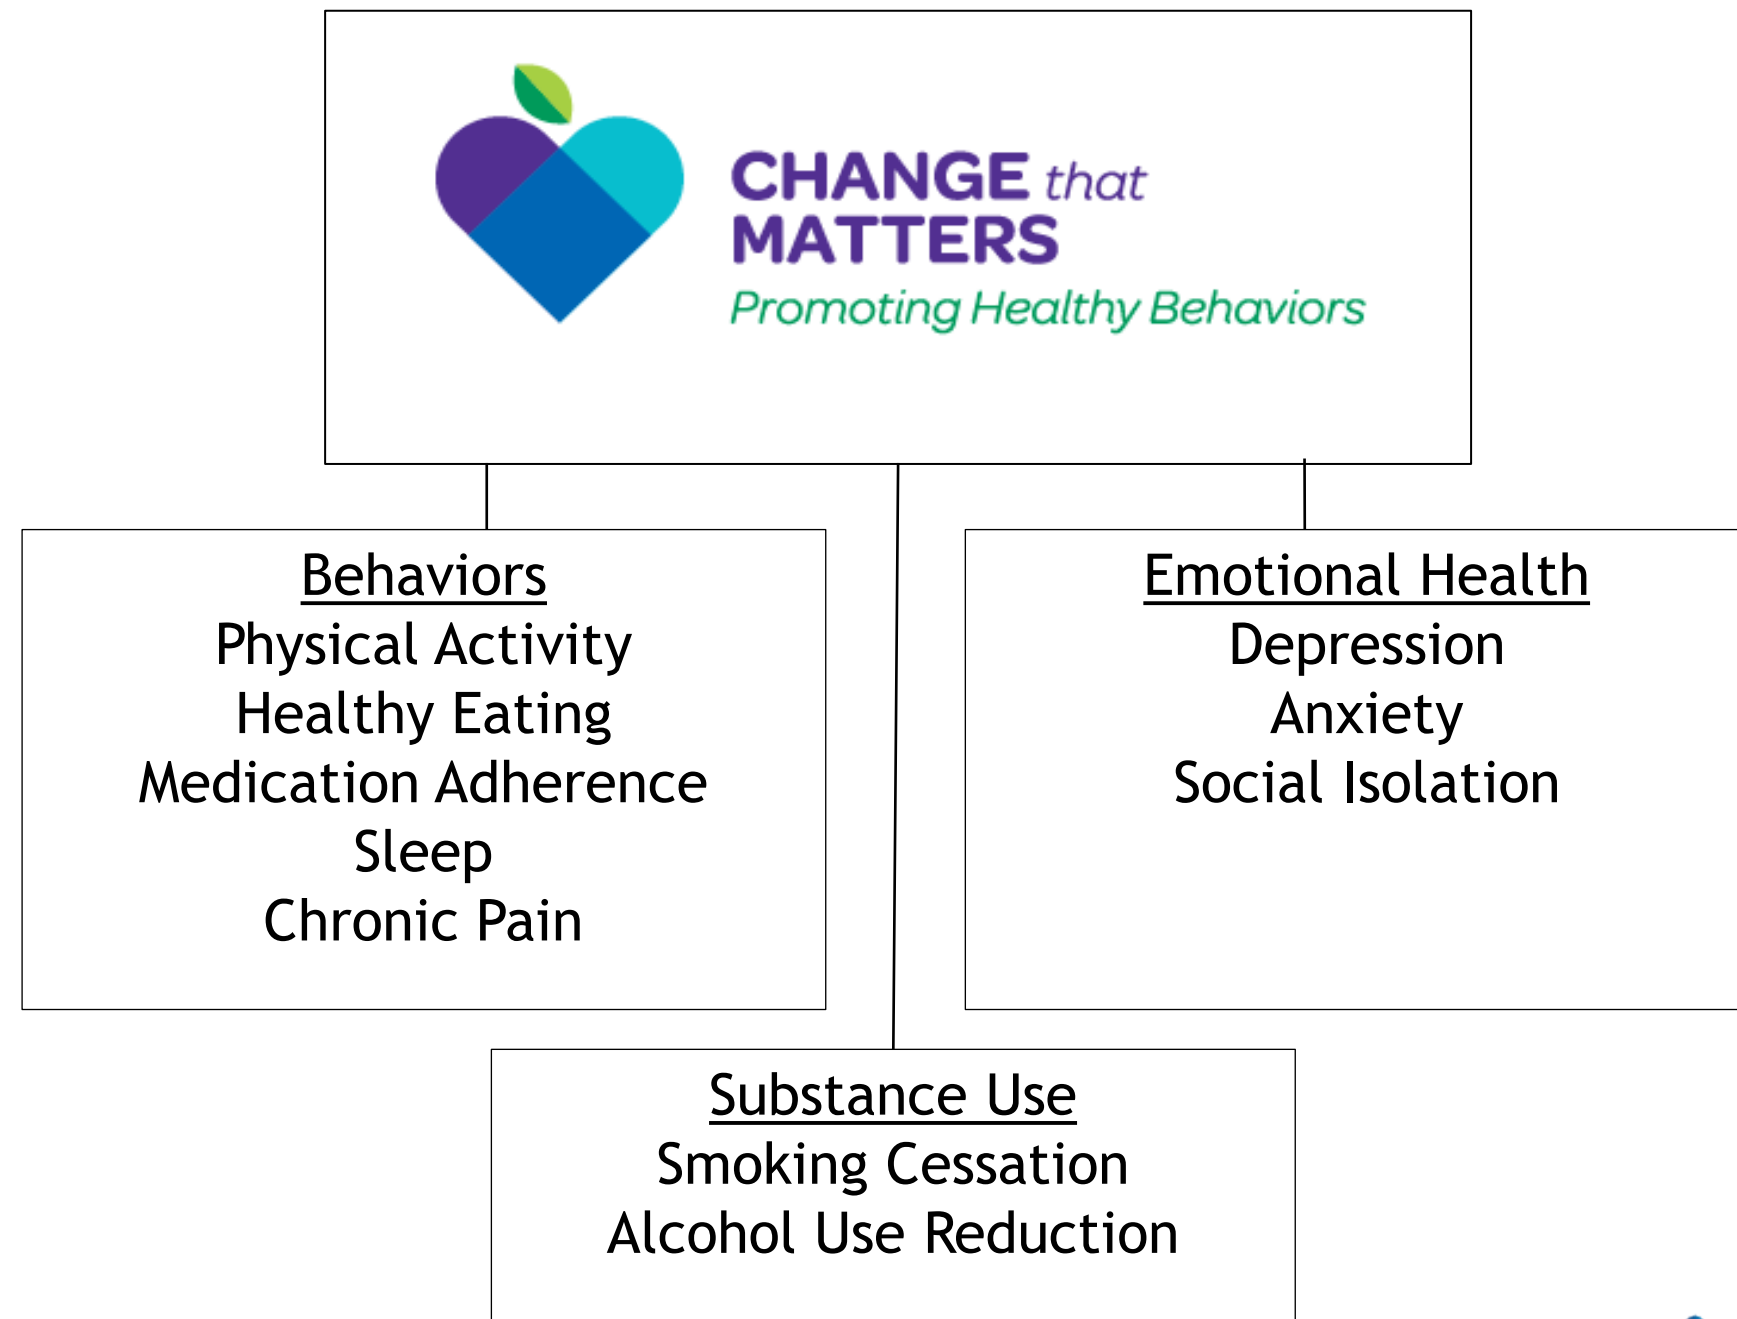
CHANGE that MATTERS
Promoting Healthy Behaviors

Behaviors
Physical Activity
Healthy Eating
Medication Adherence
Sleep
Chronic Pain

Emotional Health
Depression
Anxiety
Social Isolation

Substance Use
Smoking Cessation
Alcohol Use Reduction